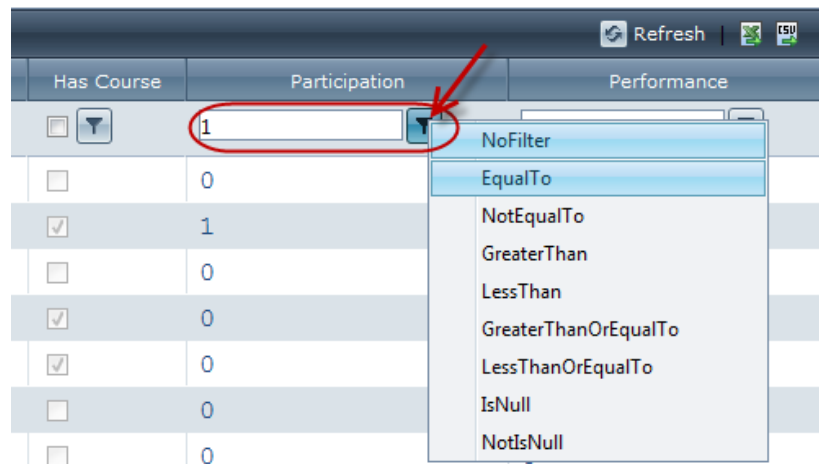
Refresh | CSV

| Has Course | Participation | Performance |
|---|---|---|
| | 1 | |
| | 0 | |
| | 1 | |
| | 0 | |
| | 0 | |
| | 0 | |
| | 0 | |
| | 0 | |

NoFilter
EqualTo
NotEqualTo
GreaterThan
LessThan
GreaterThanOrEqualTo
LessThanOrEqualTo
IsNull
NotIsNull